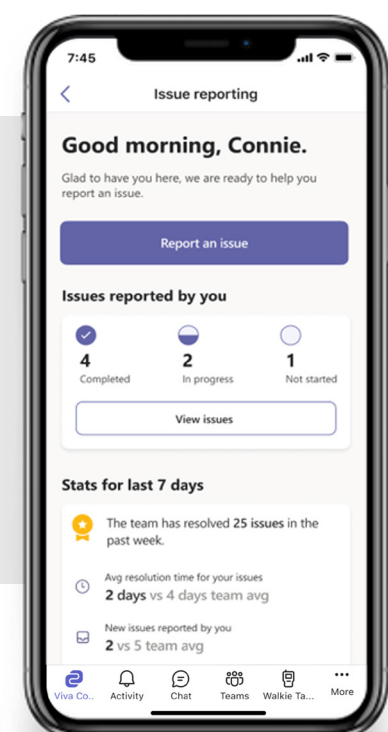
7:45

Issue reporting

Good morning, Connie.

Glad to have you here, we are ready to help you report an issue.

Report an issue

Issues reported by you

4
Completed

2
In progress

1
Not started

View issues

Stats for last 7 days

The team has resolved 25 issues in the past week.

Avg resolution time for your issues
2 days vs 4 days team avg

New issues reported by you
2 vs 5 team avg

Viva Co...
Activity
Chat
Teams
Walkie Ta...
More